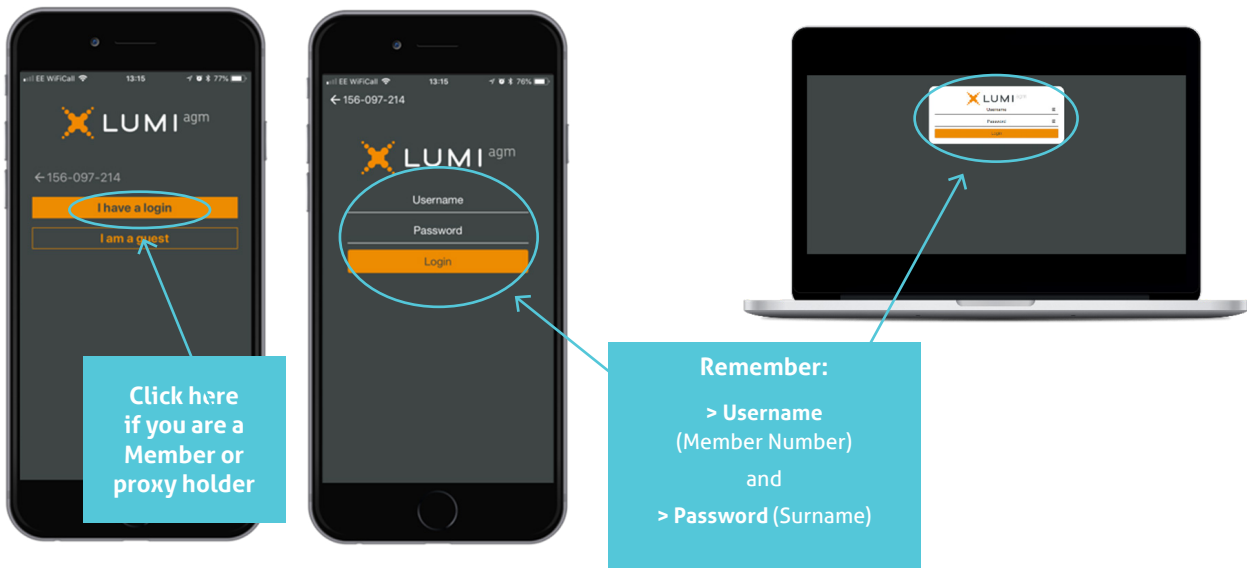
EE WiFiCall 13:15 77%

LUMI agm

←156-097-214

I have a login

I am a guest

Click here if you are a Member or proxy holder

EE WiFiCall 13:15 76%

←156-097-214

LUMI agm

Username

Password

Login

LUMI

Username

Password

Login

Remember:

> Username (Member Number)

and

> Password (Surname)